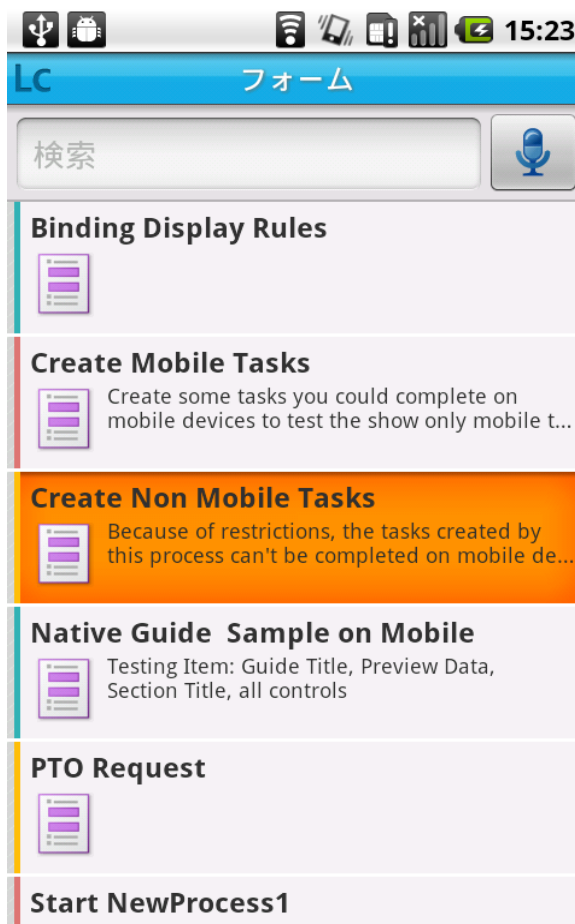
15:23

Lc フォーム

検索

Binding Display Rules

Create Mobile Tasks
Create some tasks you could complete on mobile devices to test the show only mobile t...

Create Non Mobile Tasks
Because of restrictions, the tasks created by this process can't be completed on mobile de...

Native Guide Sample on Mobile
Testing Item: Guide Title, Preview Data, Section Title, all controls

PTO Request

Start NewProcess1